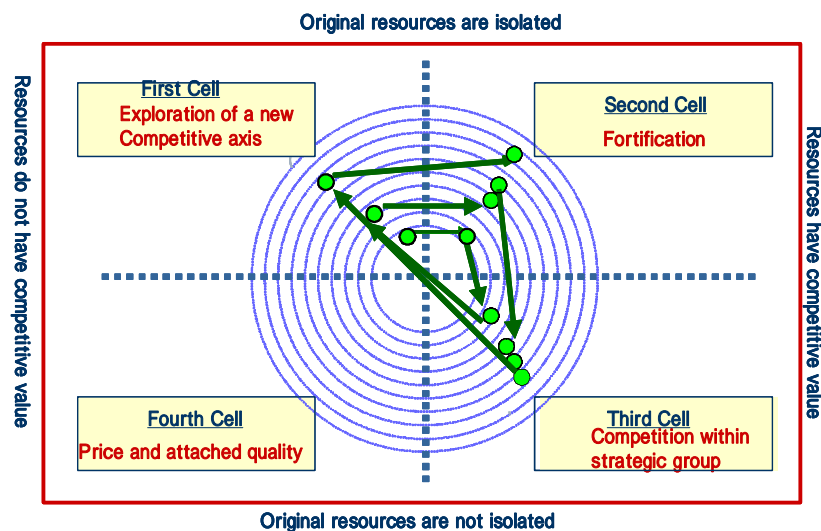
Original resources are isolated

Resources do not have competitive value

Resources have competitive value

First Cell
Exploration of a new Competitive axis

Second Cell
Fortification

Fourth Cell
Price and attached quality

Third Cell
Competition within strategic group

Original resources are not isolated